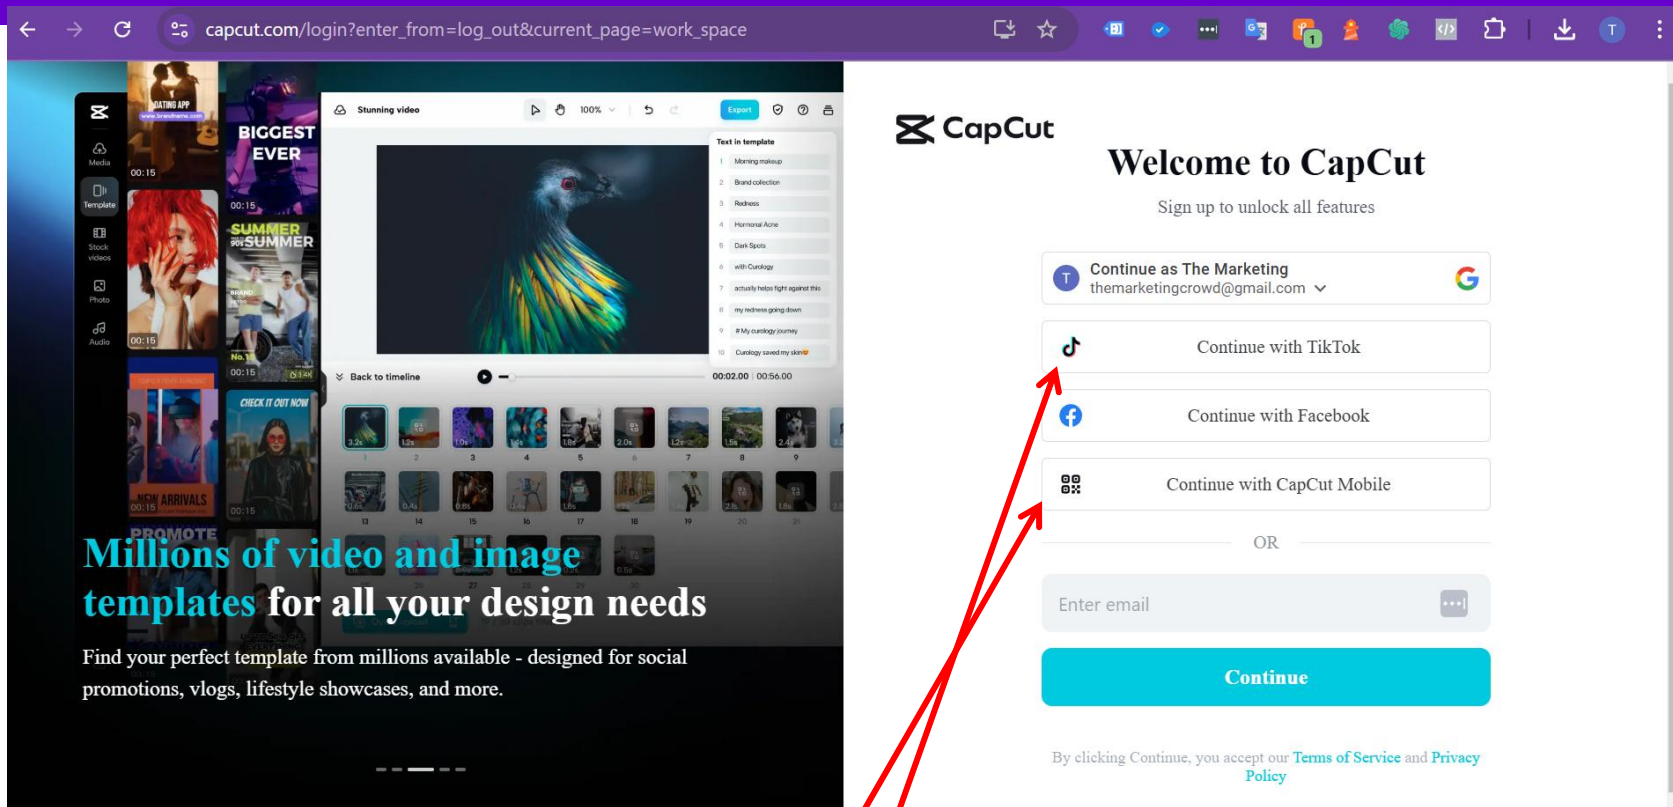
capcut.com/login?enter_from=log_out&current_page=work_space

Media
Template
Stock videos
Photo
Audio

DATING APP
00:15
BIGGEST EVER
00:15
SUMMER SUMMER
00:15
00:15
CHECK IT OUT NOW
NEW ARRIVALS
00:15
00:15
PROMOTE

Stunning video
100%
Export
Text in template
1 Morning makeup
2 Brand collection
3 Redness
4 Hormonal Acne
5 Dark Spots
6 with Curology
7 actually helps fight against this
8 my redness going down
9 # My curology journey
10 Curology saved my skin
Back to timeline
00:02.00 | 00:56.00

Millions of video and image templates for all your design needs

Find your perfect template from millions available - designed for social promotions, vlogs, lifestyle showcases, and more.

CapCut

Welcome to CapCut

Sign up to unlock all features

Continue as The Marketing
themarketingcrowd@gmail.com

Continue with TikTok

Continue with Facebook

Continue with CapCut Mobile

OR

Enter email

Continue

By clicking Continue, you accept our Terms of Service and Privacy Policy